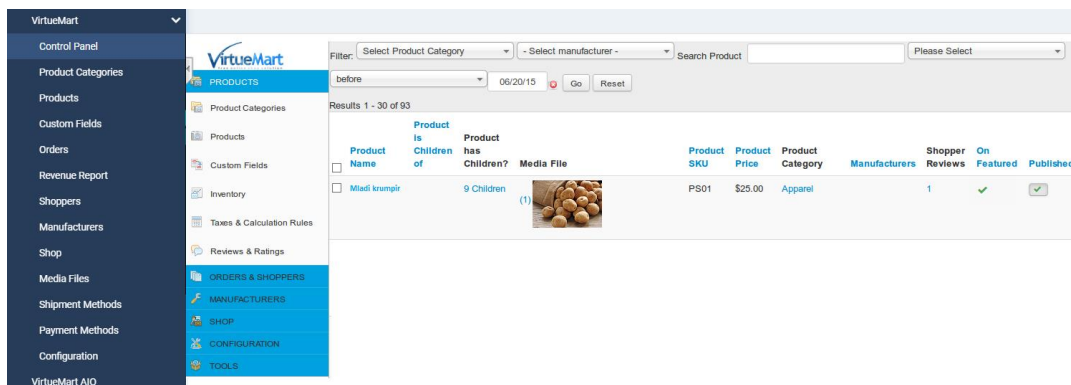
VirtueMart
Control Panel
Product Categories
Products
Custom Fields
Orders
Revenue Report
Shoppers
Manufacturers
Shop
Media Files
Shipment Methods
Payment Methods
Configuration
VirtueMart AIO

VirtueMart
PRODUCTS
Product Categories
Products
Custom Fields
Inventory
Taxes & Calculation Rules
Reviews & Ratings
ORDERS & SHOPPERS
MANUFACTURERS
SHOP
CONFIGURATION
TOOLS

Filter: Select Product Category - Select manufacturer - Search Product Please Select
before 06/20/15 Go Reset
Results 1 - 30 of 93

| | Product Name | Product is Children of | Product has Children? | Media File | Product SKU | Product Price | Product Category | Manufacturers | Shopper Reviews | On Featured | Published |
|---|---|---|---|---|---|---|---|---|---|---|---|
| | Mladi krumpir | | 9 Children | (1) | PS01 | $25.00 | Apparel | | 1 | ✓ | ✓ |